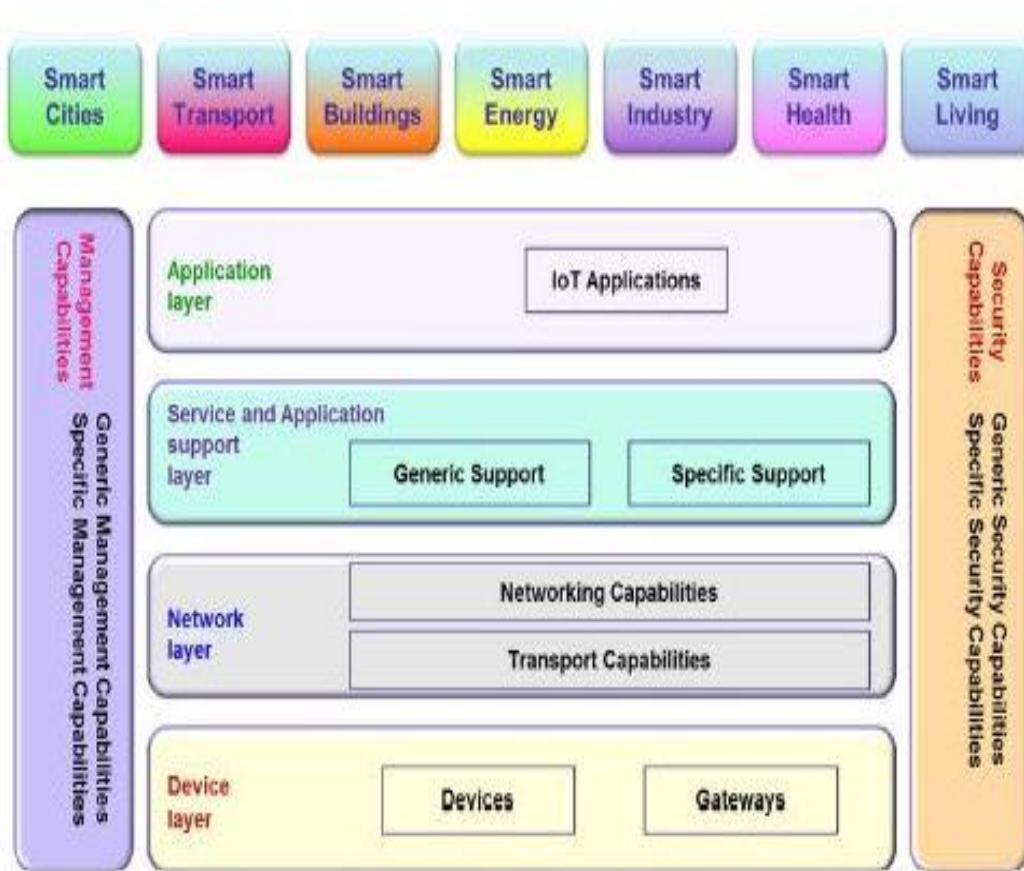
Smart Cities

Smart Transport

Smart Buildings

Smart Energy

Smart Industry

Smart Health

Smart Living

Management Capabilities

Generic Management Capabilitie-s

Specific Management Capabilities

Application layer

IoT Applications

Service and Application support layer

Generic Support

Specific Support

Network layer

Networking Capabilities

Transport Capabilities

Device layer

Devices

Gateways

Security Capabilities

Generic Security Capabilities

Specific Security Capabilities